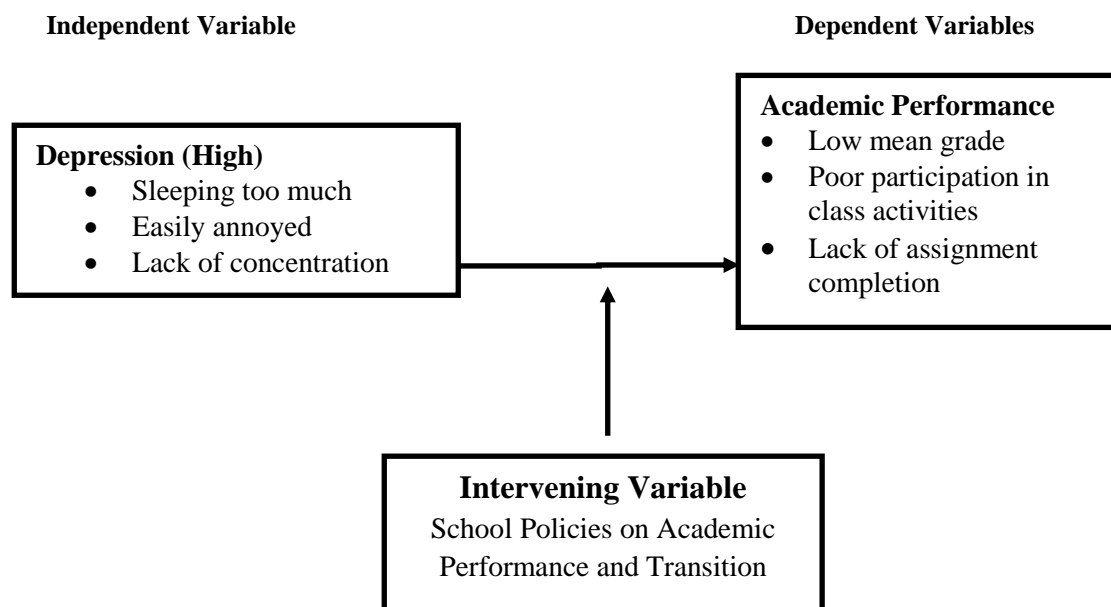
Independent Variable

Dependent Variables

Depression (High)
- Sleeping too much
- Easily annoyed
- Lack of concentration

Academic Performance
- Low mean grade
- Poor participation in class activities
- Lack of assignment completion

Intervening Variable
School Policies on Academic Performance and Transition